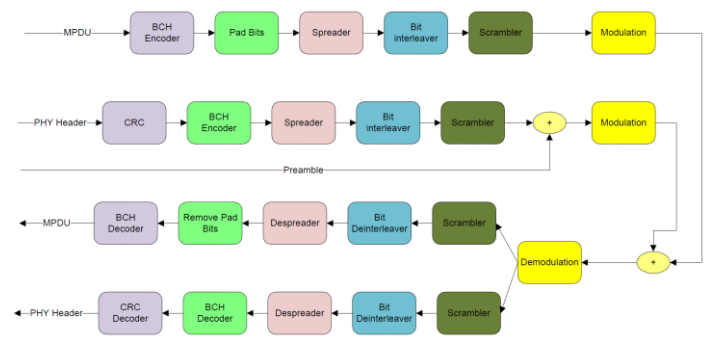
MPDU
BCH Encoder
Pad Bits
Spreader
Bit interleaver
Scrambler
Modulation

PHY Header
CRC
BCH Encoder
Spreader
Bit interleaver
Scrambler
+
Modulation

Preamble

MPDU
BCH Decoder
Remove Pad Bits
Despreader
Bit Deinterleaver
Scrambler

Demodulation
+

PHY Header
CRC Decoder
BCH Decoder
Despreader
Bit Deinterleaver
Scrambler